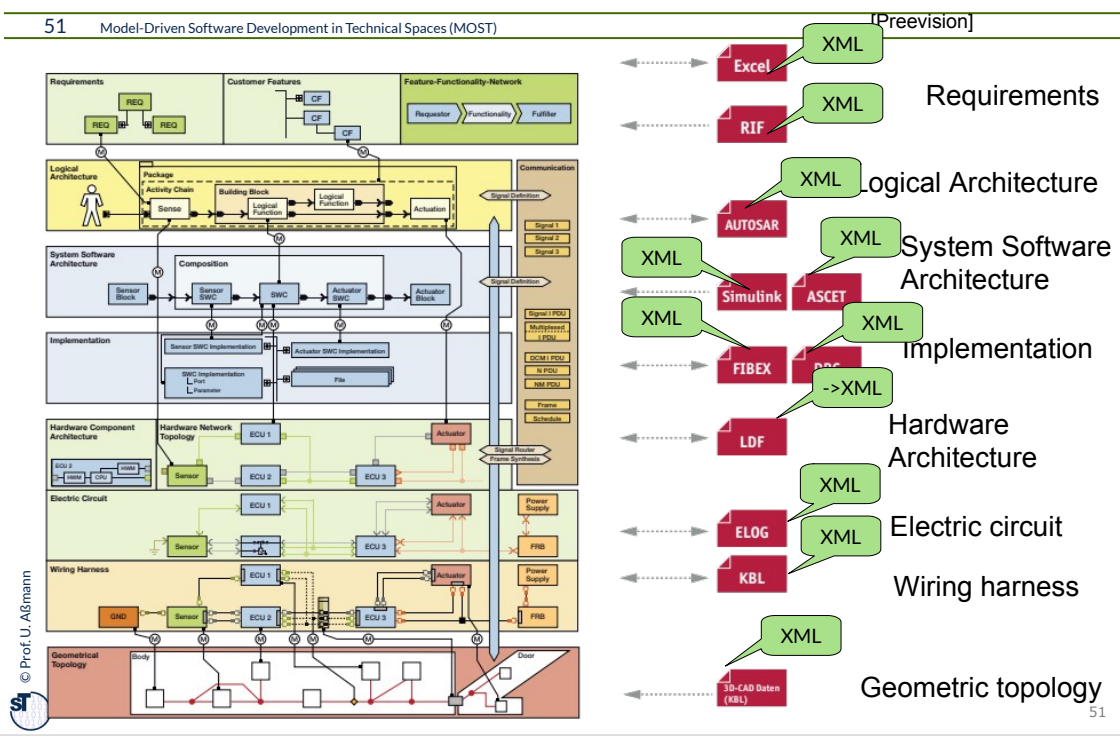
51 Model-Driven Software Development in Technical Spaces (MOST)

[Preevision]

Requirements

REQ

REQ

REQ

Customer Features

CF

CF

CF

Feature-Functionality-Network

Requestor

Functionality

Fulfiller

M

M

Logical Architecture

Package

Activity Chain

Building Block

Sense

Logical Function

Logical Function

Actuation

Communication

Signal Definition

Signal 1

Signal 2

Signal 3

M

M

System Software Architecture

Composition

Sensor Block

Sensor SWC

SWC

Actuator SWC

Actuator Block

Signal Definition

Signal I PDU

Multiplexed I PDU

M

M

M

M

M

Implementation

Sensor SWC Implementation

Actuator SWC Implementation

SWC Implementation

Port

Parameter

File

DCM I PDU

N PDU

NM PDU

Frame

Schedule

Hardware Component Architecture

Hardware Network Topology

ECU 1

Actuator

ECU 2

HWM

HWM

CPU

Sensor

ECU 2

ECU 3

Signal Router

Frame Synthesis

Electric Circuit

ECU 1

Actuator

Power Supply

Sensor

ECU 3

FRB

Wiring Harness

ECU 1

Actuator

Power Supply

GND

Sensor

ECU 2

ECU 3

FRB

M

M

M

M

M

M

M

Geometrical Topology

Body

Door

Excel

XML

RIF

XML

Requirements

XML

Logical Architecture

AUTOSAR

XML

System Software Architecture

XML

Simulink

ASCET

XML

XML

Implementation

FIBEX

DBC

->XML

LDF

Hardware Architecture

XML

ELOG

Electric circuit

XML

KBL

Wiring harness

XML

3D-CAD Daten (KBL)

Geometric topology

© Prof. U. Aßmann

51